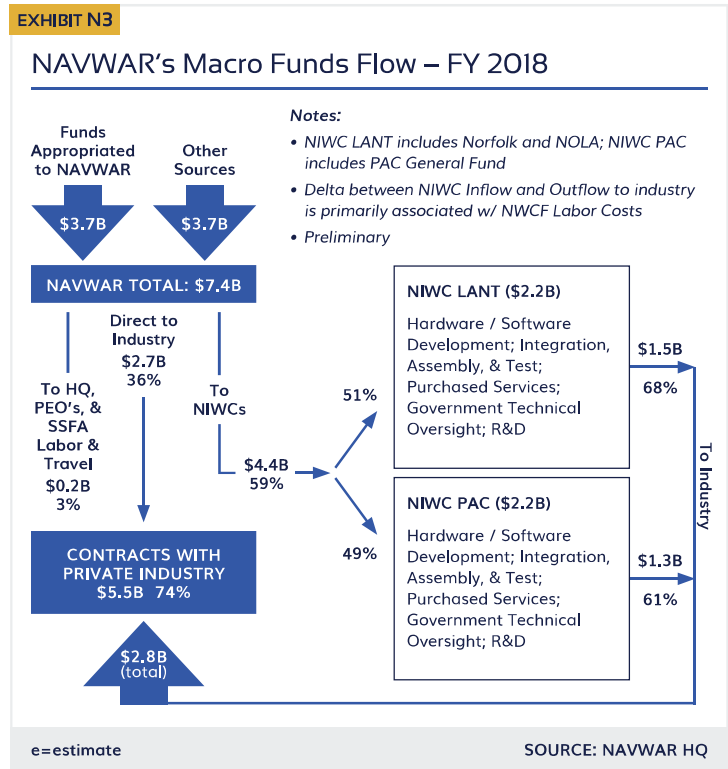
EXHIBIT N3

NAVWAR's Macro Funds Flow – FY 2018

Funds Appropriated to NAVWAR

Other Sources

$3.7B

$3.7B

Notes:

• NIWC LANT includes Norfolk and NOLA; NIWC PAC includes PAC General Fund

• Delta between NIWC Inflow and Outflow to industry is primarily associated w/ NWCF Labor Costs

• Preliminary

NAVWAR TOTAL: $7.4B

To HQ, PEO's, & SSFA Labor & Travel
$0.2B
3%

Direct to Industry
$2.7B
36%

To NIWCs

$4.4B
59%

51%

49%

NIWC LANT ($2.2B)

Hardware / Software Development; Integration, Assembly, & Test; Purchased Services; Government Technical Oversight; R&D

$1.5B
68%

NIWC PAC ($2.2B)

Hardware / Software Development; Integration, Assembly, & Test; Purchased Services; Government Technical Oversight; R&D

$1.3B
61%

To Industry

CONTRACTS WITH PRIVATE INDUSTRY
$5.5B 74%

$2.8B
(total)

e=estimate

SOURCE: NAVWAR HQ